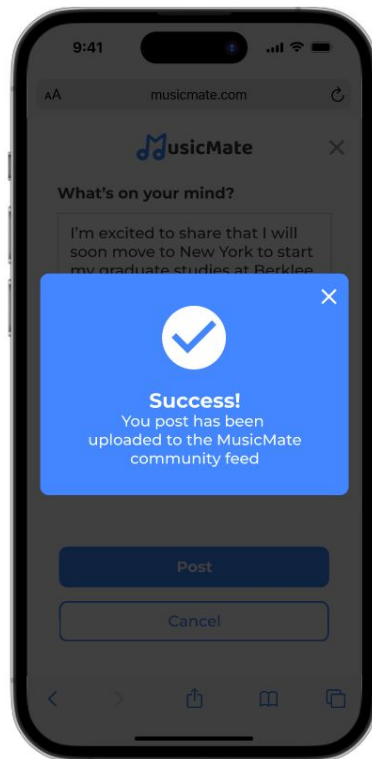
9:41

AA musicmate.com

MusicMate

What's on your mind?

I'm excited to share that I will soon move to New York to start my graduate studies at Berklee

Success!
You post has been uploaded to the MusicMate community feed

Post

Cancel